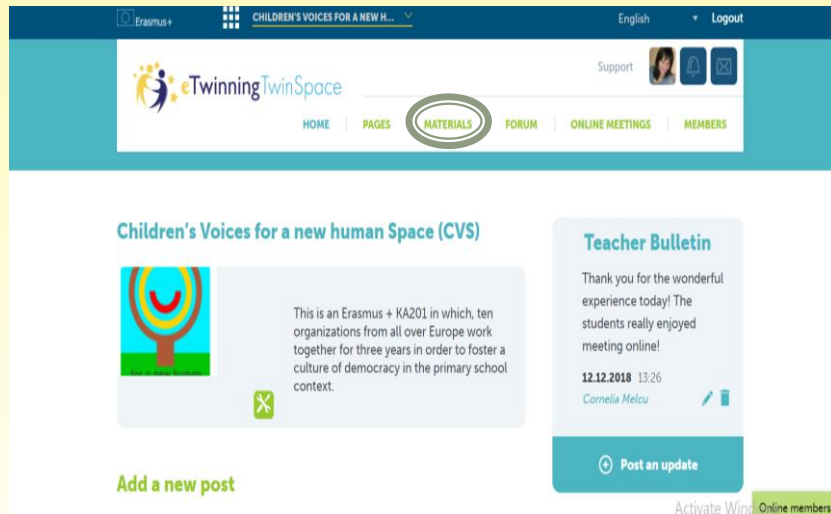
Erasmus+

CHILDREN'S VOICES FOR A NEW H...

English

Logout

eTwinning TwinSpace

Support

HOME PAGES MATERIALS FORUM ONLINE MEETINGS MEMBERS

Children's Voices for a new human Space (CVS)

for a new human

This is an Erasmus + KA201 in which, ten organizations from all over Europe work together for three years in order to foster a culture of democracy in the primary school context.

Teacher Bulletin

Thank you for the wonderful experience today! The students really enjoyed meeting online!

12.12.2018 13:26

Cornelia Melcu

Post an update

Add a new post

Activate Wind

Online members